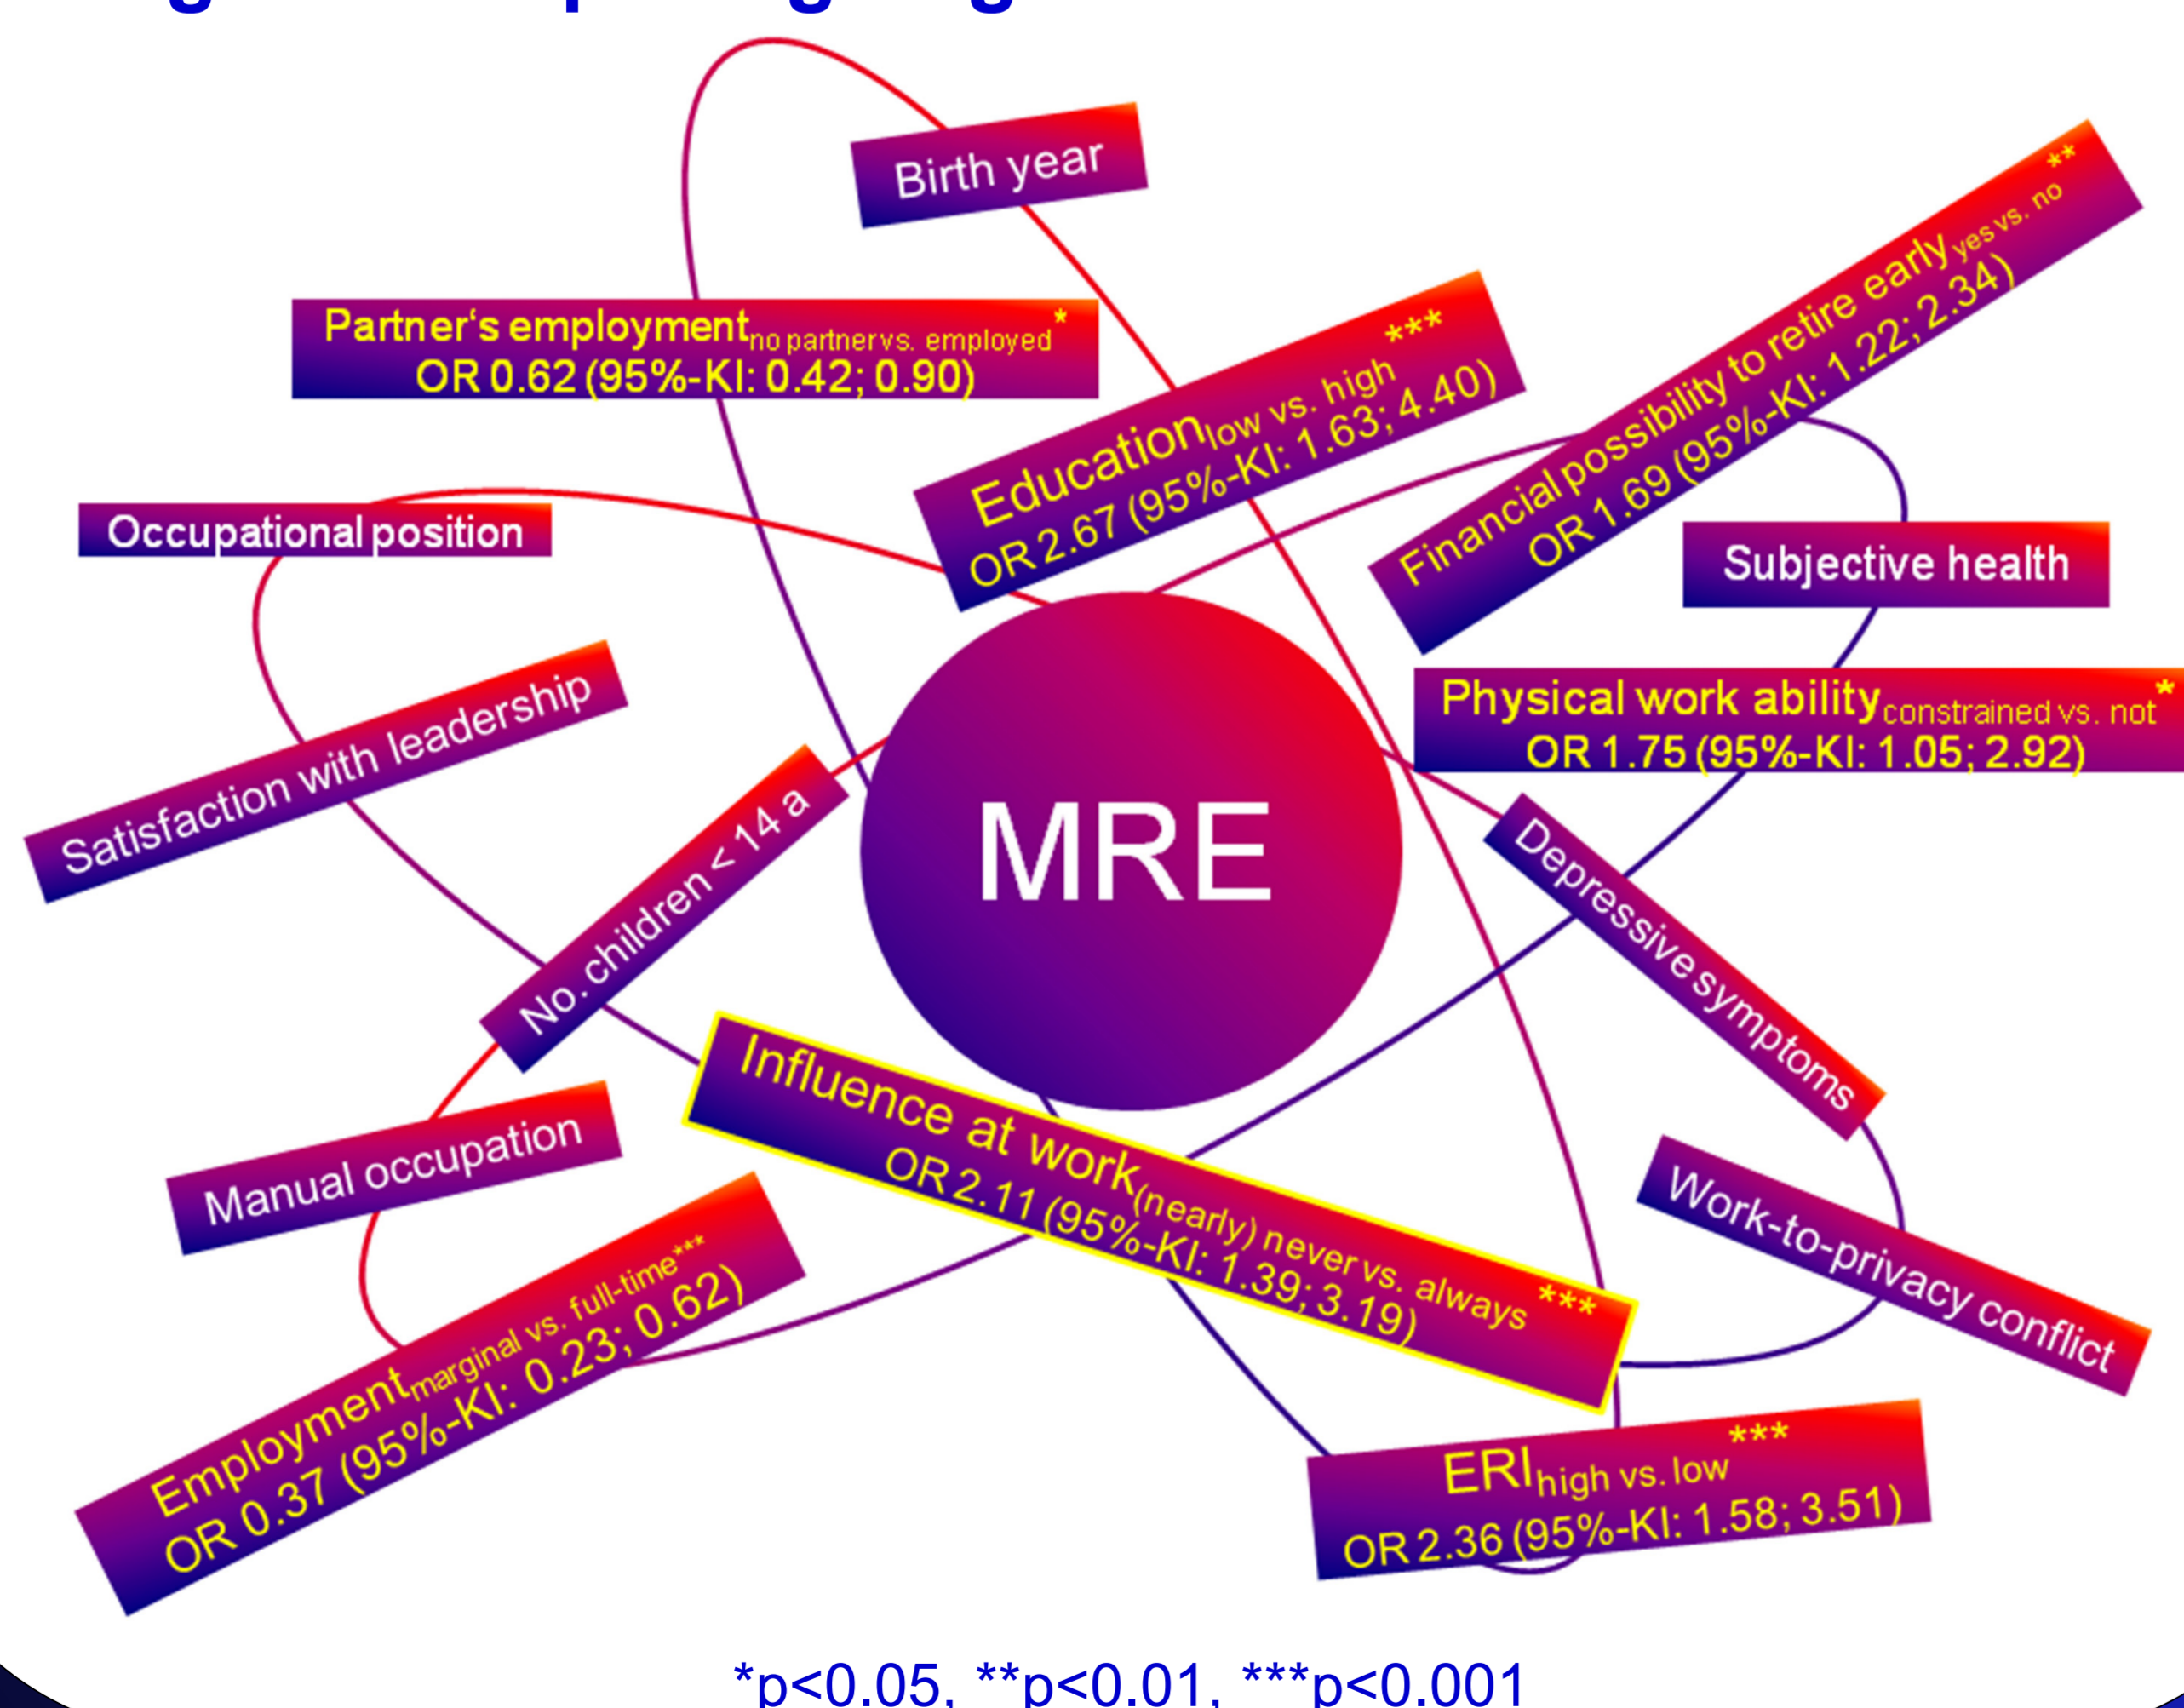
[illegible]

Birth year

Partner's employment$_{\text{no partner vs. employed}}$*
OR 0.62 (95%-KI: 0.42; 0.90)

Education$_{\text{low vs. high}}$***
OR 2.67 (95%-KI: 1.63; 4.40)

Financial possibility to retire early$_{\text{yes vs. no}}$**
OR 1.69 (95%-KI: 1.22; 2.34)

Occupational position

Subjective health

Satisfaction with leadership

Physical work ability$_{\text{constrained vs. not}}$*
OR 1.75 (95%-KI: 1.05; 2.92)

No. children < 14 a

MRE

Depressive symptoms

Influence at work$_{\text{(nearly) never vs. always}}$***
OR 2.11 (95%-KI: 1.39; 3.19)

Manual occupation

Work-to-privacy conflict

Employment$_{\text{marginal vs. full-time}}$***
OR 0.37 (95%-KI: 0.23; 0.62)

ERI$_{\text{high vs. low}}$***
OR 2.36 (95%-KI: 1.58; 3.51)

*p<0.05, **p<0.01, ***p<0.001